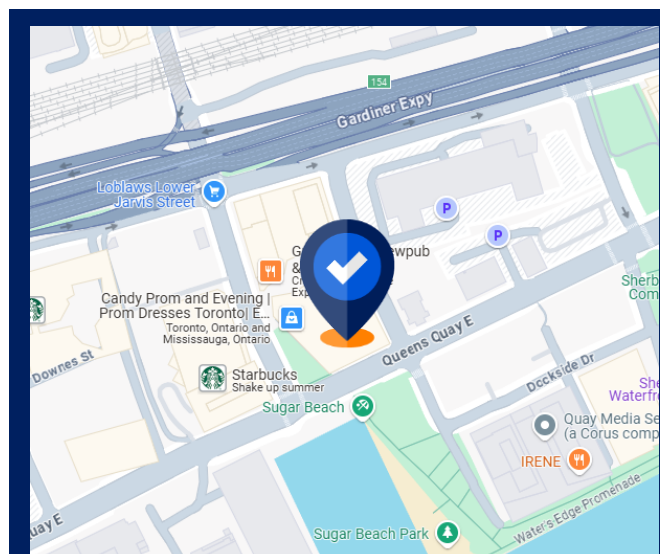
154

Gardiner Expy

Loblaws Lower Jarvis Street

G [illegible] ewpub & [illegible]

Candy Prom and Evening | Prom Dresses Toronto| E...
Toronto, Ontario and Mississauga, Ontario

Queens Quay E

Downes St

Starbucks
Shake up summer

Sugar Beach

Dockside Dr

Sherb
Com

She
Waterfr

Quay Media Se
(a Corus comp

IRENE

Quay E

Sugar Beach Park

Water's Edge Promenade